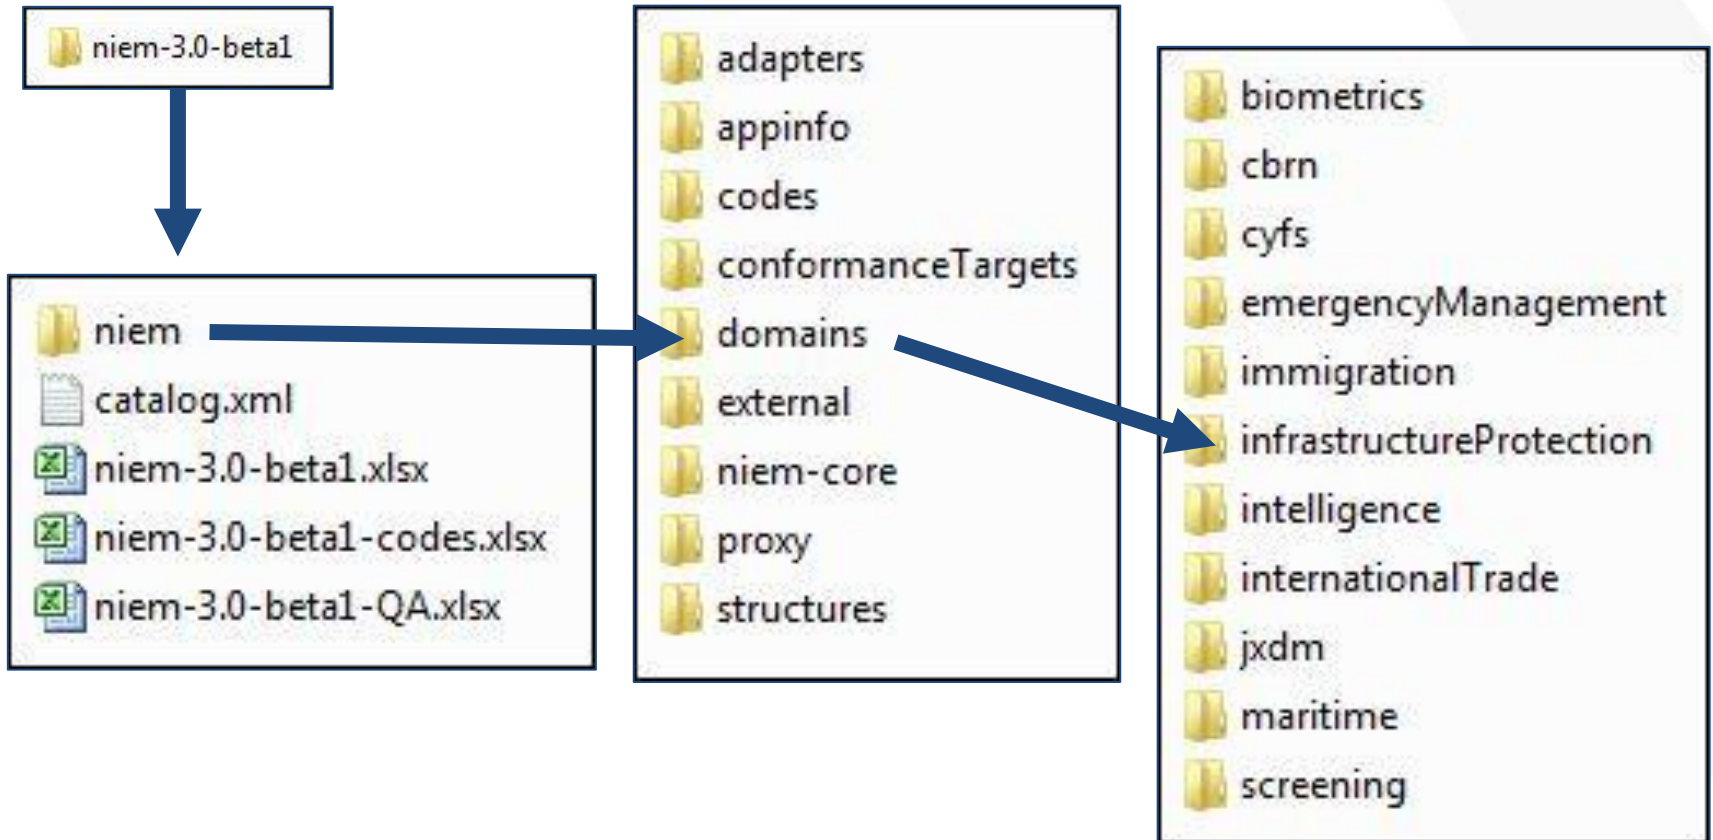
niem-3.0-beta1

niem
catalog.xml
niem-3.0-beta1.xlsx
niem-3.0-beta1-codes.xlsx
niem-3.0-beta1-QA.xlsx

adapters
appinfo
codes
conformanceTargets
domains
external
niem-core
proxy
structures

biometrics
cbrn
cyfs
emergencyManagement
immigration
infrastructureProtection
intelligence
internationalTrade
jxdm
maritime
screening